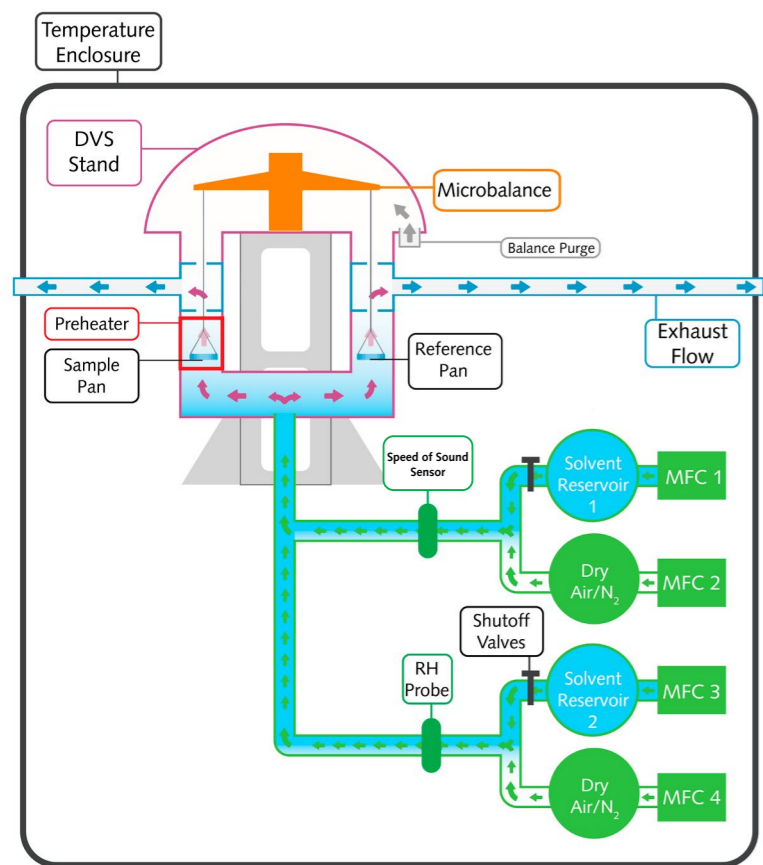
Temperature Enclosure

DVS Stand

Microbalance

Balance Purge

Exhaust Flow

Preheater

Sample Pan

Reference Pan

Speed of Sound Sensor

Solvent Reservoir 1

MFC 1

Dry Air/$N_2$

MFC 2

Shutoff Valves

RH Probe

Solvent Reservoir 2

MFC 3

Dry Air/$N_2$

MFC 4